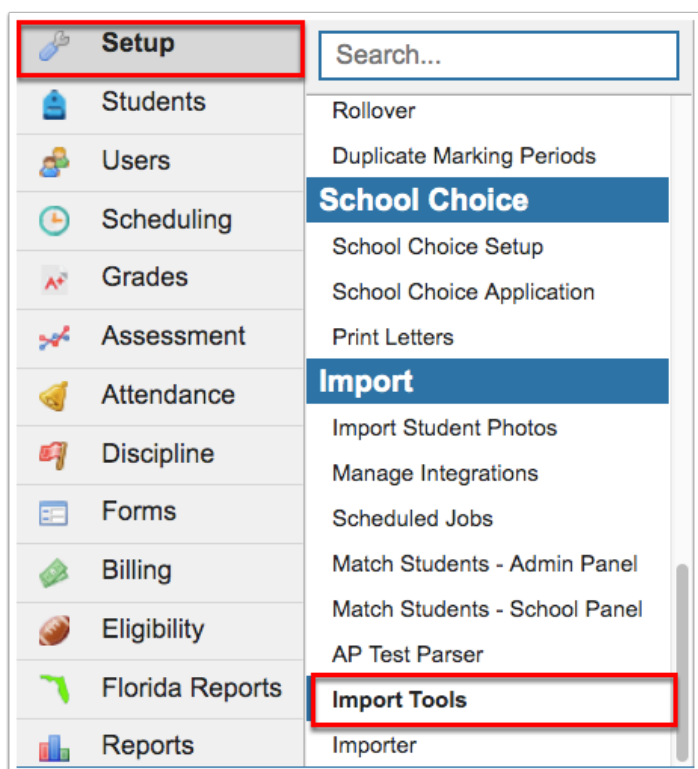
Setup
Students
Users
Scheduling
Grades
Assessment
Attendance
Discipline
Forms
Billing
Eligibility
Florida Reports
Reports

Search...
Rollover
Duplicate Marking Periods
School Choice
School Choice Setup
School Choice Application
Print Letters
Import
Import Student Photos
Manage Integrations
Scheduled Jobs
Match Students - Admin Panel
Match Students - School Panel
AP Test Parser
Import Tools
Importer